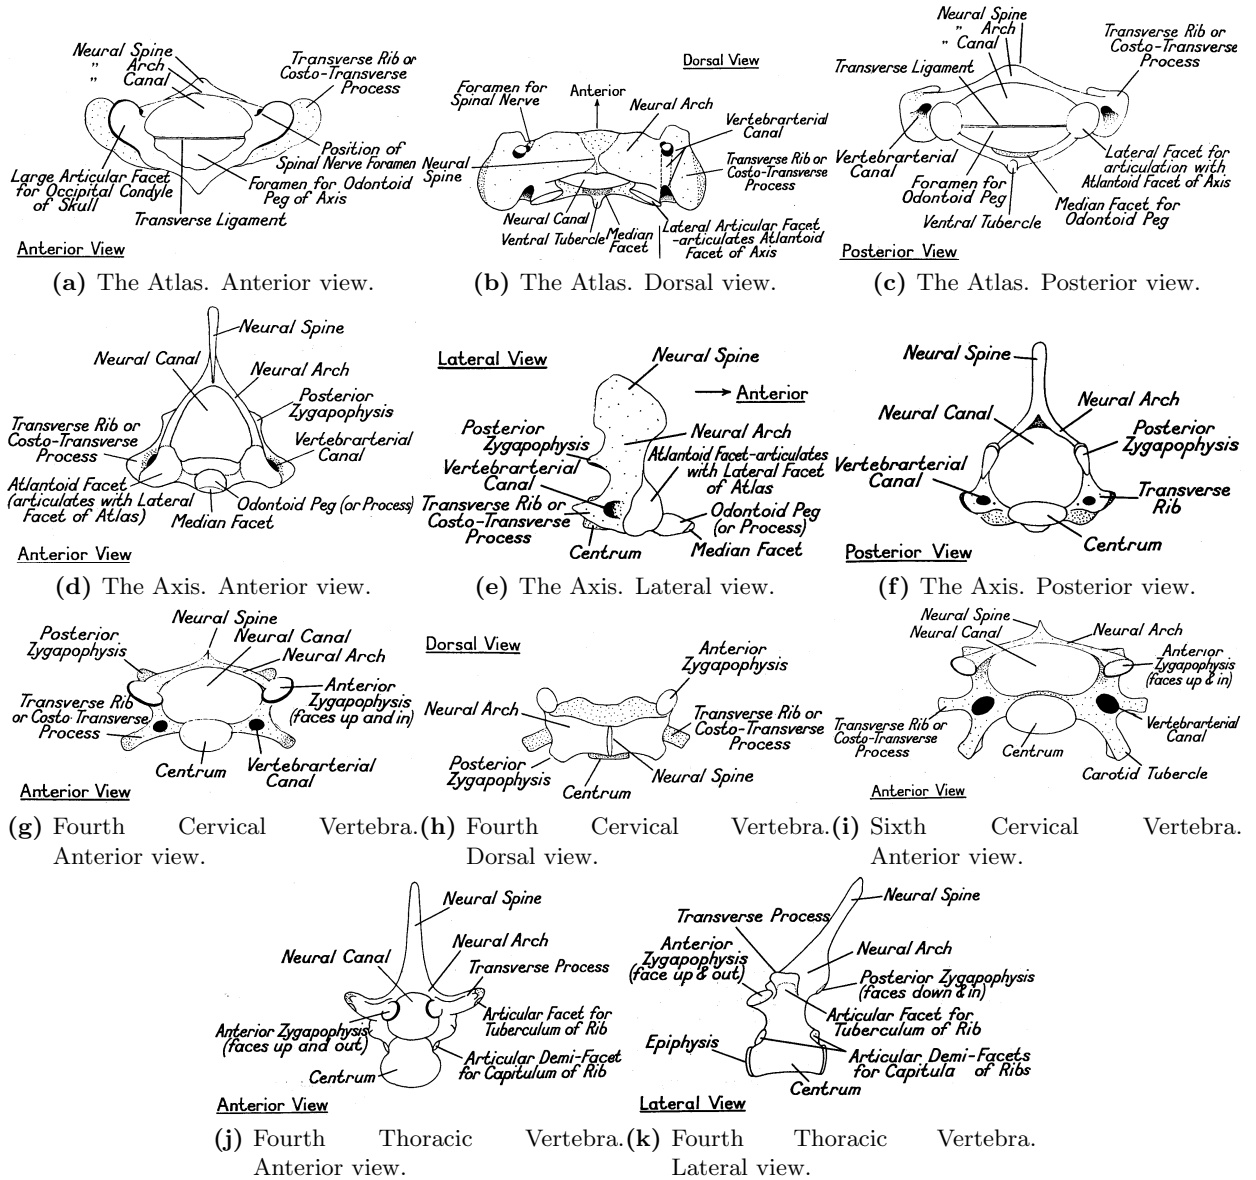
Neural Spine
" Arch
" Canal
Transverse Rib or Costo-Transverse Process
Position of Spinal Nerve Foramen
Large Articular Facet for Occipital Condyle of Skull
Foramen for Odontoid Peg of Axis
Transverse Ligament
Anterior View

(a) The Atlas. Anterior view.

Dorsal View
Foramen for Spinal Nerve
Anterior
Neural Arch
Vertebrarterial Canal
Neural Spine
Transverse Rib or Costo-Transverse Process
Neural Canal
Ventral Tubercle
Median Facet
Lateral Articular Facet -articulates Atlantoid Facet of Axis

(b) The Atlas. Dorsal view.

Neural Spine
" Arch
" Canal
Transverse Rib or Costo-Transverse Process
Transverse Ligament
Vertebrarterial Canal
Lateral Facet for articulation with Atlantoid Facet of Axis
Foramen for Odontoid Peg
Ventral Tubercle
Median Facet for Odontoid Peg
Posterior View

(c) The Atlas. Posterior view.

Neural Spine
Neural Canal
Neural Arch
Posterior Zygapophysis
Transverse Rib or Costo-Transverse Process
Vertebrarterial Canal
Atlantoid Facet (articulates with Lateral Facet of Atlas)
Odontoid Peg (or Process)
Median Facet
Anterior View

(d) The Axis. Anterior view.

Lateral View
Neural Spine
→ Anterior
Posterior Zygapophysis
Neural Arch
Vertebrarterial Canal
Atlantoid Facet-articulates with Lateral Facet of Atlas
Transverse Rib or Costo-Transverse Process
Odontoid Peg (or Process)
Centrum
Median Facet

(e) The Axis. Lateral view.

Neural Spine
Neural Canal
Neural Arch
Posterior Zygapophysis
Vertebrarterial Canal
Transverse Rib
Centrum
Posterior View

(f) The Axis. Posterior view.

Neural Spine
Posterior Zygapophysis
Neural Canal
Neural Arch
Transverse Rib or Costo-Transverse Process
Anterior Zygapophysis (faces up and in)
Centrum
Vertebrarterial Canal
Anterior View

(g) Fourth Cervical Vertebra. Anterior view.

Dorsal View
Anterior Zygapophysis
Neural Arch
Transverse Rib or Costo-Transverse Process
Posterior Zygapophysis
Neural Spine
Centrum

(h) Fourth Cervical Vertebra. Dorsal view.

Neural Spine
Neural Canal
Neural Arch
Anterior Zygapophysis (faces up & in)
Transverse Rib or Costo-Transverse Process
Vertebrarterial Canal
Centrum
Carotid Tubercle
Anterior View

(i) Sixth Cervical Vertebra. Anterior view.

Neural Spine
Neural Canal
Neural Arch
Transverse Process
Articular Facet for Tuberculum of Rib
Anterior Zygapophysis (faces up and out)
Articular Demi-Facet for Capitulum of Rib
Centrum
Anterior View

(j) Fourth Thoracic Vertebra. Anterior view.

Neural Spine
Transverse Process
Anterior Zygapophysis (face up & out)
Neural Arch
Posterior Zygapophysis (faces down & in)
Articular Facet for Tuberculum of Rib
Epiphysis
Articular Demi-Facets for Capitula of Ribs
Centrum
Lateral View

(k) Fourth Thoracic Vertebra. Lateral view.